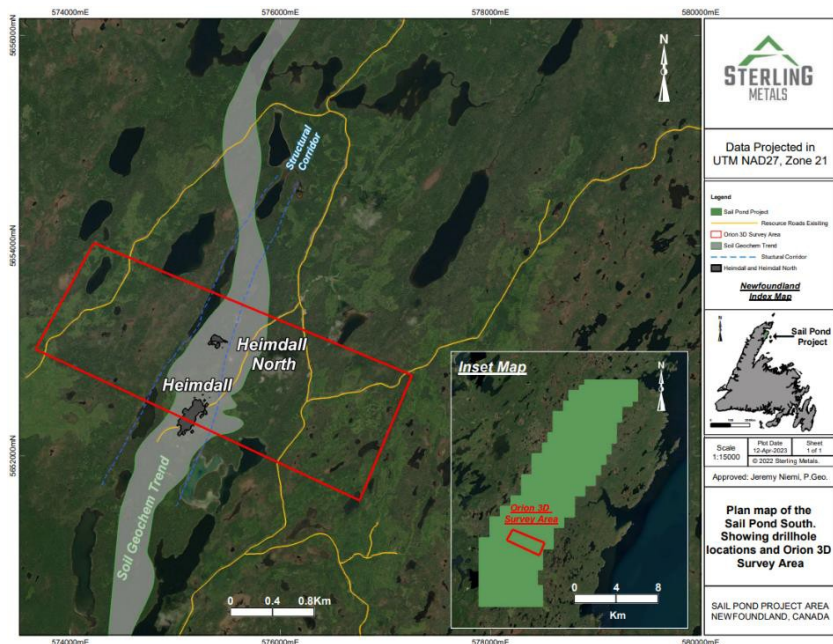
574000mE
576000mE
578000mE
580000mE

5656000mN
5654000mN
5652000mN

N

Stuctural Corridor

Heimdall North

Heimdall

Soil Geochem Trend

0 0.4 0.8Km

Inset Map

N

Orion 3D Survey Area

0 4 8
Km

574000mE
576000mE
578000mE
580000mE

STERLING
METALS

Data Projected in
UTM NAD27, Zone 21

Legend
Sail Pond Project
Resource Roads Existing
Orion 3D Survey Area
Soil Geochem Trend
Structural Corridor
Heimdall and Heimdall North

Newfoundland Index Map

Sail Pond Project

| Scale 1:15000 | Plot Date 12-Apr-2023 | Sheet 1 of 1 |
|---|---|---|
| | © 2022 Sterling Metals. | |

Approved: Jeremy Niemi, P.Geo.

Plan map of the Sail Pond South. Showing drillhole locations and Orion 3D Survey Area

SAIL POND PROJECT AREA
NEWFOUNDLAND, CANADA